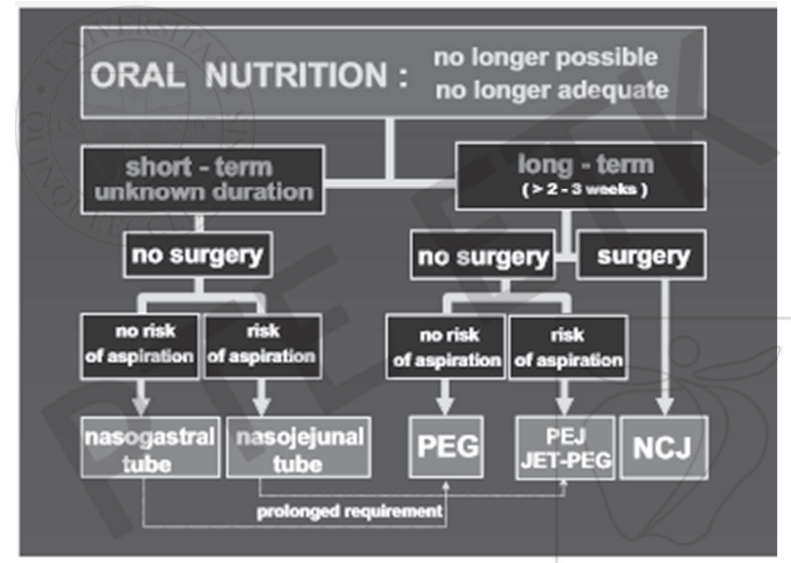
ORAL NUTRITION : no longer possible no longer adequate

short - term unknown duration

long - term (> 2 - 3 weeks)

no surgery

no surgery

surgery

no risk of aspiration

risk of aspiration

no risk of aspiration

risk of aspiration

nasogastral tube

nasojejunal tube

PEG

PEJ JET-PEG

NCJ

prolonged requirement